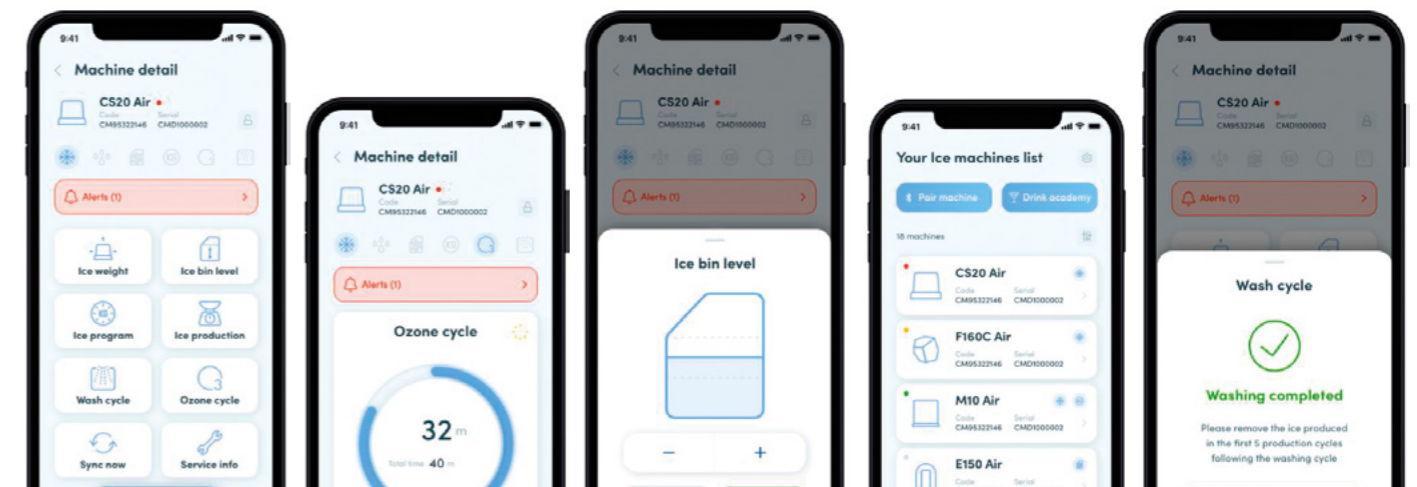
9:41

Machine detail

CS20 Air
Code CM95322146
Serial CMD1000002

Alerts (1)

Ice weight
Ice bin level
Ice program
Ice production
Wash cycle
Ozone cycle
Sync now
Service info

9:41

Machine detail

CS20 Air
Code CM95322146
Serial CMD1000002

Alerts (1)

Ozone cycle

32 m
Total time 40 m

9:41

Machine detail

CS20 Air
Code CM95322146
Serial CMD1000002

Alerts (1)

Ice bin level

−
+

9:41

Your Ice machines list

Pair machine
Drink academy

18 machines

CS20 Air
Code CM95322146
Serial CMD1000002

F160C Air
Code CM95322146
Serial CMD1000002

M10 Air
Code CM95322146
Serial CMD1000002

E150 Air
Code
Serial

9:41

Machine detail

CS20 Air
Code CM95322146
Serial CMD1000002

Alerts (1)

Wash cycle

Washing completed

Please remove the ice produced in the first 5 production cycles following the washing cycle